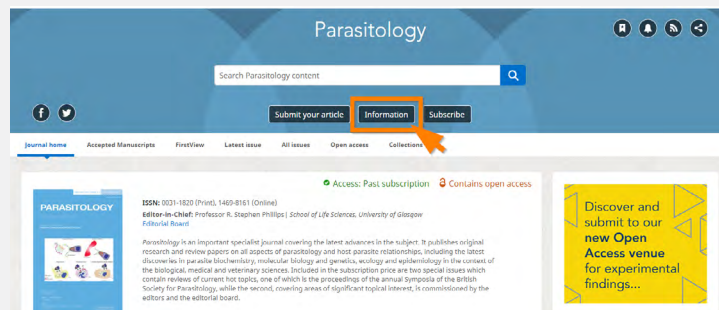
Parasitology

Search Parasitology content

Submit your article Information Subscribe

Journal home Accepted Manuscripts FirstView Latest issue All issues Open access Collections

PARASITOLOGY

Access: Past subscription Contains open access

ISSN: 0031-1820 (Print), 1469-8161 (Online)

Editor-in-Chief: Professor R. Stephen Phillips | School of Life Sciences, University of Glasgow

Editorial Board

Parasitology is an important specialist journal covering the latest advances in the subject. It publishes original research and review papers on all aspects of parasitology and host parasite relationships, including the latest discoveries in parasite biochemistry, molecular biology and genetics, ecology and epidemiology in the context of the biological, medical and veterinary sciences. Included in the subscription price are two special issues which contain reviews of current hot topics, one of which is the proceedings of the annual Symposia of the British Society for Parasitology, while the second, covering areas of significant topical interest, is commissioned by the editors and the editorial board.

Discover and submit to our new Open Access venue for experimental findings...